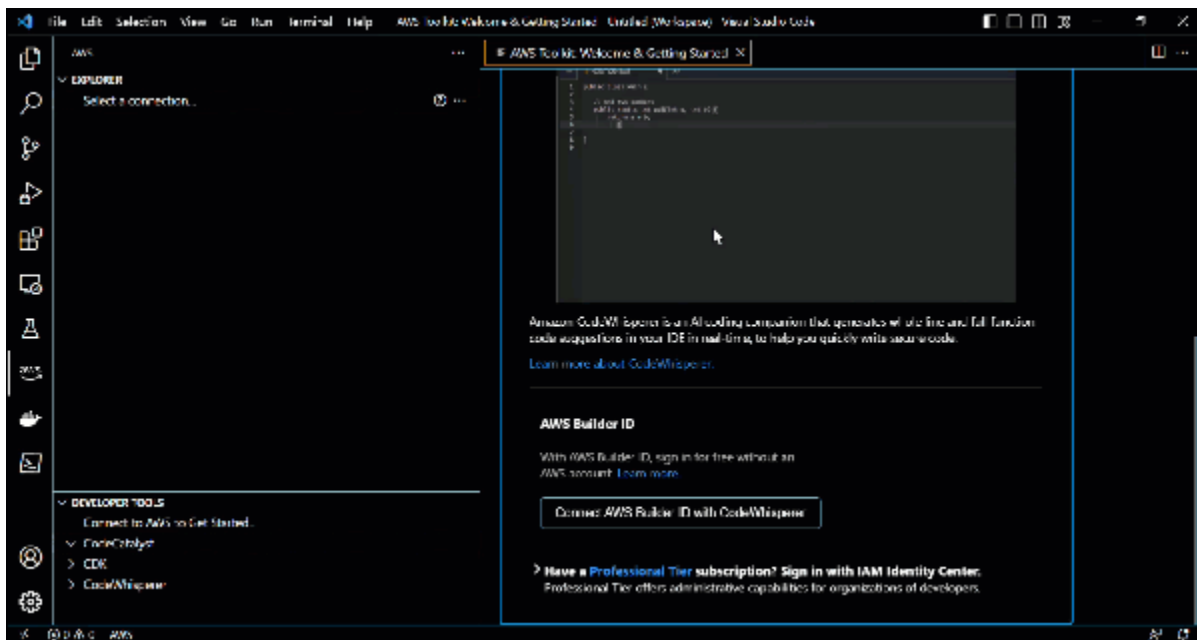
File Edit Selection View Go Run Terminal Help AWS Toolkit: Welcome & Getting Started - Untitled (Workspace) - Visual Studio Code

AWS ...

EXPLORER

Select a connection...

AWS Toolkit: Welcome & Getting Started ×

Amazon CodeWhisperer is an AI coding companion that generates whole line and full function code suggestions in your IDE in real-time, to help you quickly write secure code.

Learn more about CodeWhisperer.

AWS Builder ID

With AWS Builder ID, sign in for free without an AWS account. Learn more.

Connect AWS Builder ID with CodeWhisperer

Have a Professional Tier subscription? Sign in with IAM Identity Center.

Professional Tier offers administrative capabilities for organizations of developers.

DEVELOPER TOOLS

Connect to AWS to Get Started...

CodeCatalyst

CDK

CodeWhisperer

AWS